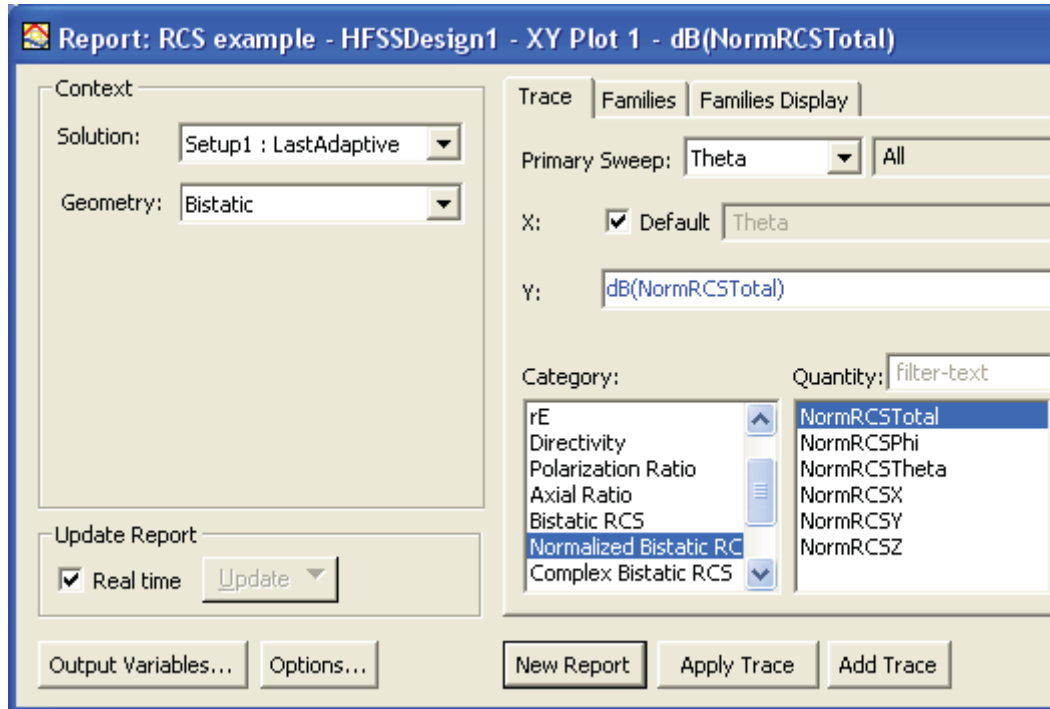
Report: RCS example - HFSSDesign1 - XY Plot 1 - dB(NormRCSTotal)

Context

Solution: Setup1 : LastAdaptive

Geometry: Bistatic

Update Report

Real time Update

Trace Families Families Display

Primary Sweep: Theta All

X: Default Theta

Y: dB(NormRCSTotal)

Category:

rE
Directivity
Polarization Ratio
Axial Ratio
Bistatic RCS
Normalized Bistatic RC
Complex Bistatic RCS

Quantity: filter-text

NormRCSTotal
NormRCSPhi
NormRCSTheta
NormRCSX
NormRCSY
NormRCSZ

Output Variables... Options... New Report Apply Trace Add Trace